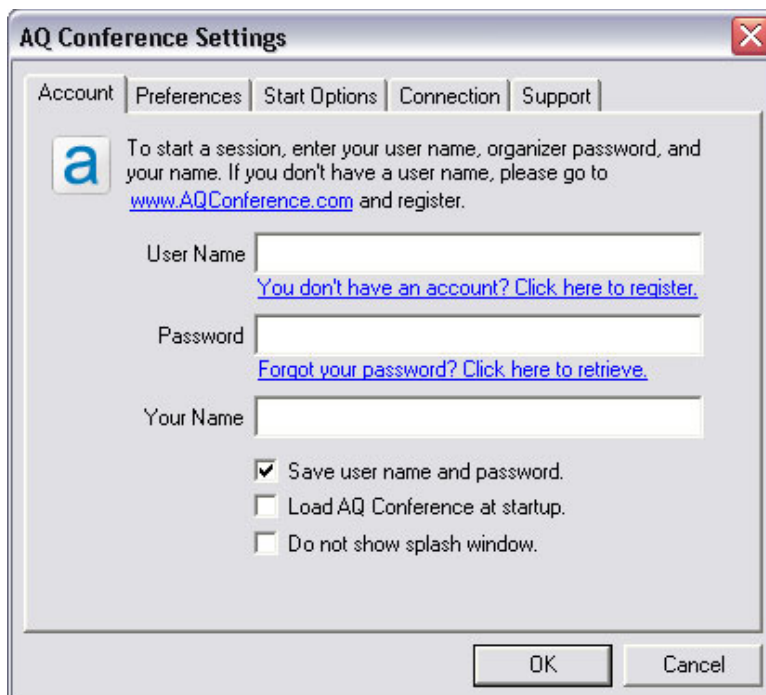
AQ Conference Settings

Account | Preferences | Start Options | Connection | Support

a

To start a session, enter your user name, organizer password, and your name. If you don't have a user name, please go to www.AQConference.com and register.

User Name

You don't have an account? Click here to register.

Password

Forgot your password? Click here to retrieve.

Your Name

☑ Save user name and password.

☐ Load AQ Conference at startup.

☐ Do not show splash window.

OK

Cancel